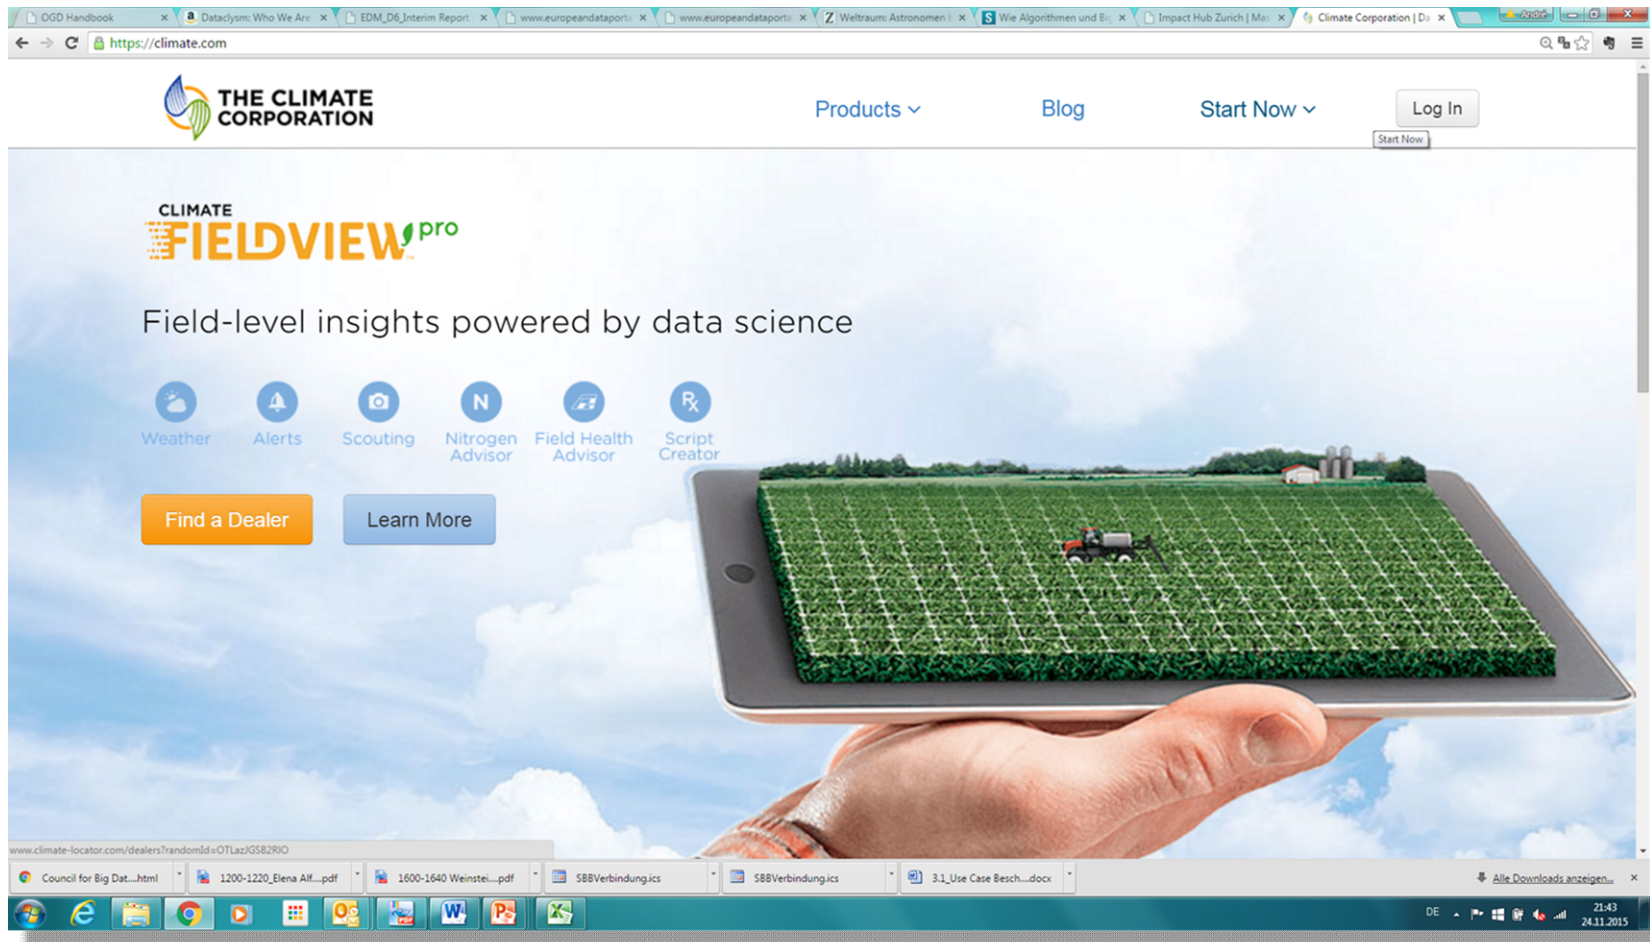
OGD Handbook | Dataclysm: Who We Are | EDM_D6_Interim Report | www.europeandataporta | www.europeandataporta | Weltraum: Astronomen | Wie Algorithmen und Bi | Impact Hub Zurich | Ma | Climate Corporation | Da

André

https://climate.com

THE CLIMATE CORPORATION

Products

Blog

Start Now

Log In

Start Now

CLIMATE FIELDVIEW pro

Field-level insights powered by data science

Weather

Alerts

Scouting

N

Nitrogen Advisor

Field Health Advisor

Rx

Script Creator

Find a Dealer

Learn More

www.climate-locator.com/dealers?randomId=OTLazJGSB2RIO

Council for Big Dat....html

1200-1220_Elena Alf....pdf

1600-1640 Weinstei....pdf

SBBVerbindung.ics

SBBVerbindung.ics

3.1_Use Case Besch....docx

Alle Downloads anzeigen...

DE

21:43
24.11.2015